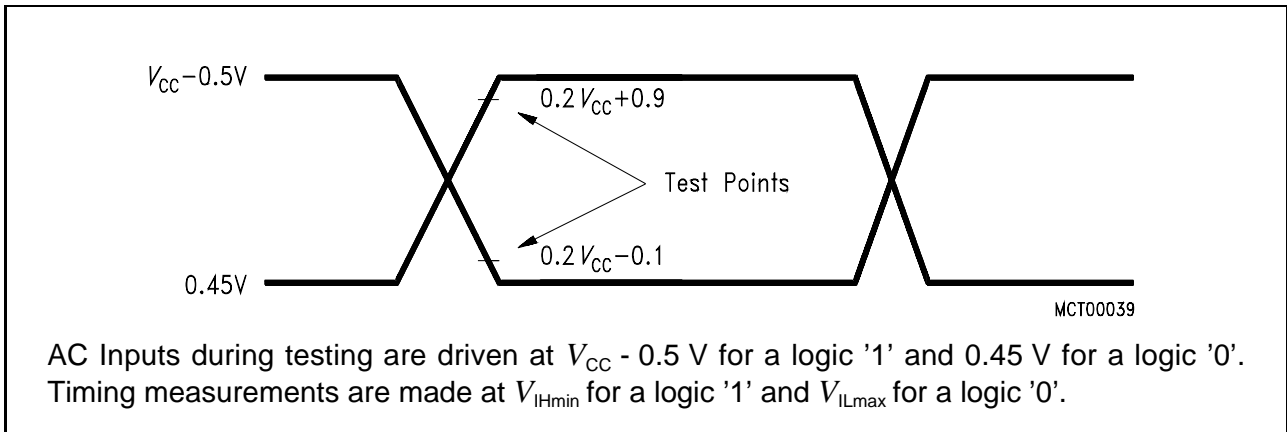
$V_{CC}$−0.5V

0.2 $V_{CC}$+0.9

Test Points

0.2 $V_{CC}$−0.1

0.45V

MCT00039

AC Inputs during testing are driven at $V_{CC}$ - 0.5 V for a logic '1' and 0.45 V for a logic '0'. Timing measurements are made at $V_{IHmin}$ for a logic '1' and $V_{ILmax}$ for a logic '0'.